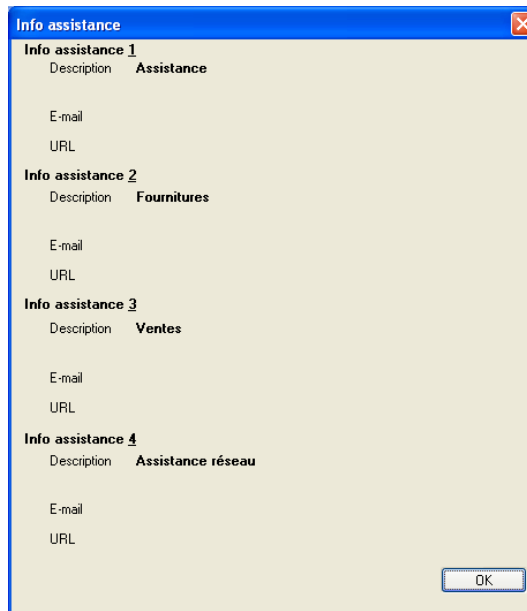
Info assistance

Info assistance 1
Description Assistance

E-mail

URL

Info assistance 2
Description Fournitures

E-mail

URL

Info assistance 3
Description Ventes

E-mail

URL

Info assistance 4
Description Assistance réseau

E-mail

URL

OK